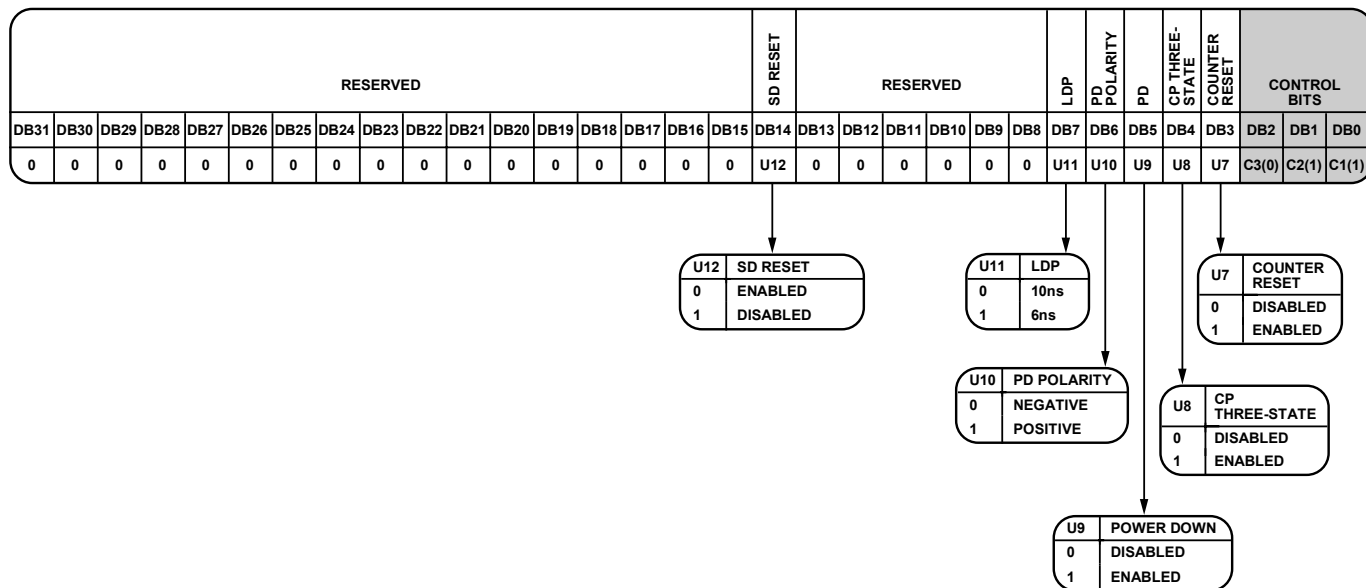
| RESERVED | | | | | | | | | | | | | | | | | SD RESET | RESERVED | | | | | | LDP | PD POLARITY | PD | CP THREE-STATE | COUNTER RESET | CONTROL BITS | | |
|---|---|---|---|---|---|---|---|---|---|---|---|---|---|---|---|---|---|---|---|---|---|---|---|---|---|---|---|---|---|---|---|
| DB31 | DB30 | DB29 | DB28 | DB27 | DB26 | DB25 | DB24 | DB23 | DB22 | DB21 | DB20 | DB19 | DB18 | DB17 | DB16 | DB15 | DB14 | DB13 | DB12 | DB11 | DB10 | DB9 | DB8 | DB7 | DB6 | DB5 | DB4 | DB3 | DB2 | DB1 | DB0 |
| 0 | 0 | 0 | 0 | 0 | 0 | 0 | 0 | 0 | 0 | 0 | 0 | 0 | 0 | 0 | 0 | 0 | U12 | 0 | 0 | 0 | 0 | 0 | 0 | U11 | U10 | U9 | U8 | U7 | C3(0) | C2(1) | C1(1) |

| U12 | SD RESET |
|---|---|
| 0 | ENABLED |
| 1 | DISABLED |

| U11 | LDP |
|---|---|
| 0 | 10ns |
| 1 | 6ns |

| U7 | COUNTER RESET |
|---|---|
| 0 | DISABLED |
| 1 | ENABLED |

| U10 | PD POLARITY |
|---|---|
| 0 | NEGATIVE |
| 1 | POSITIVE |

| U8 | CP THREE-STATE |
|---|---|
| 0 | DISABLED |
| 1 | ENABLED |

| U9 | POWER DOWN |
|---|---|
| 0 | DISABLED |
| 1 | ENABLED |